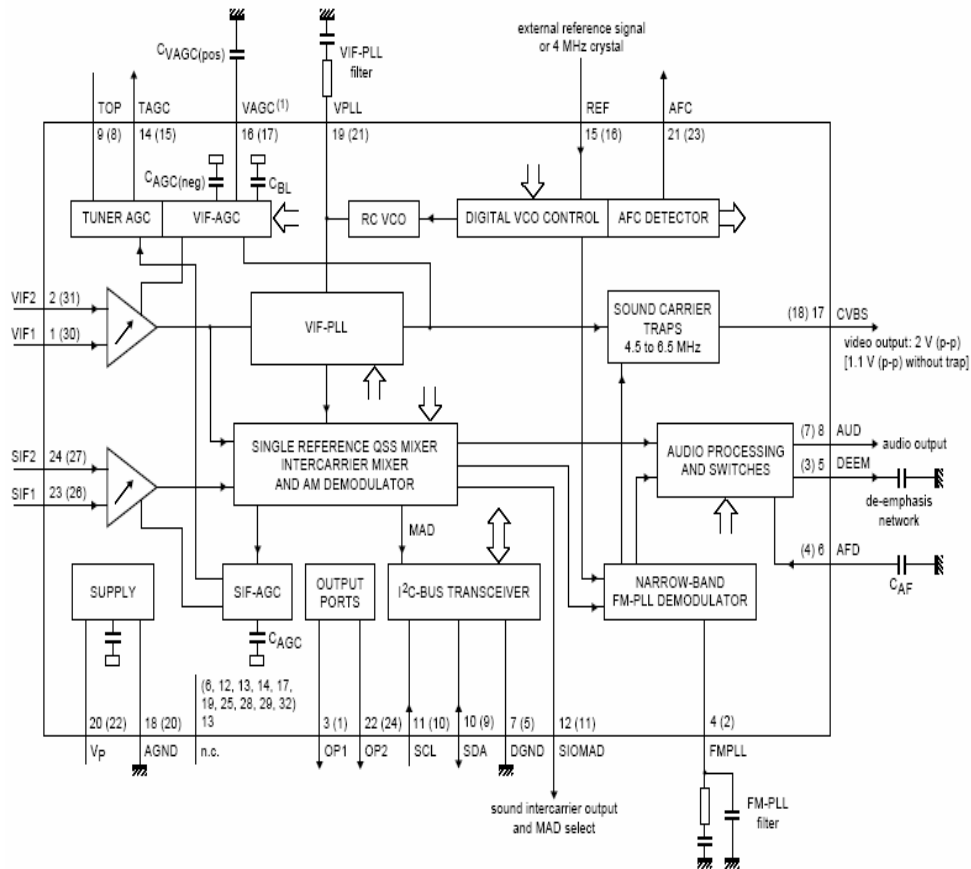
external reference signal or 4 MHz crystal

$C_{VAGC(pos)}$

VIF-PLL filter

TOP
9 (8)

TAGC
14 (15)

VAGC$^{(1)}$
16 (17)

VPLL
19 (21)

REF
15 (16)

AFC
21 (23)

$C_{AGC(neg)}$

$C_{BL}$

TUNER AGC

VIF-AGC

RC VCO

DIGITAL VCO CONTROL

AFC DETECTOR

VIF2 2 (31)

VIF1 1 (30)

VIF-PLL

SOUND CARRIER TRAPS 4.5 to 6.5 MHz

(18) 17 CVBS

video output: 2 V (p-p) [1.1 V (p-p) without trap]

SIF2 24 (27)

SIF1 23 (26)

SINGLE REFERENCE QSS MIXER INTERCARRIER MIXER AND AM DEMODULATOR

AUDIO PROCESSING AND SWITCHES

(7) 8 AUD

audio output

(3) 5 DEEM

de-emphasis network

(4) 6 AFD

$C_{AF}$

MAD

SUPPLY

SIF-AGC

OUTPUT PORTS

I$^2$C-BUS TRANSCEIVER

NARROW-BAND FM-PLL DEMODULATOR

$C_{AGC}$

(6, 12, 13, 14, 17, 19, 25, 28, 29, 32)
13

20 (22)
$V_P$

18 (20)
AGND

n.c.

3 (1)
OP1

22 (24)
OP2

11 (10)
SCL

10 (9)
SDA

7 (5)
DGND

12 (11)
SIOMAD

4 (2)
FMPLL

sound intercarrier output and MAD select

FM-PLL filter